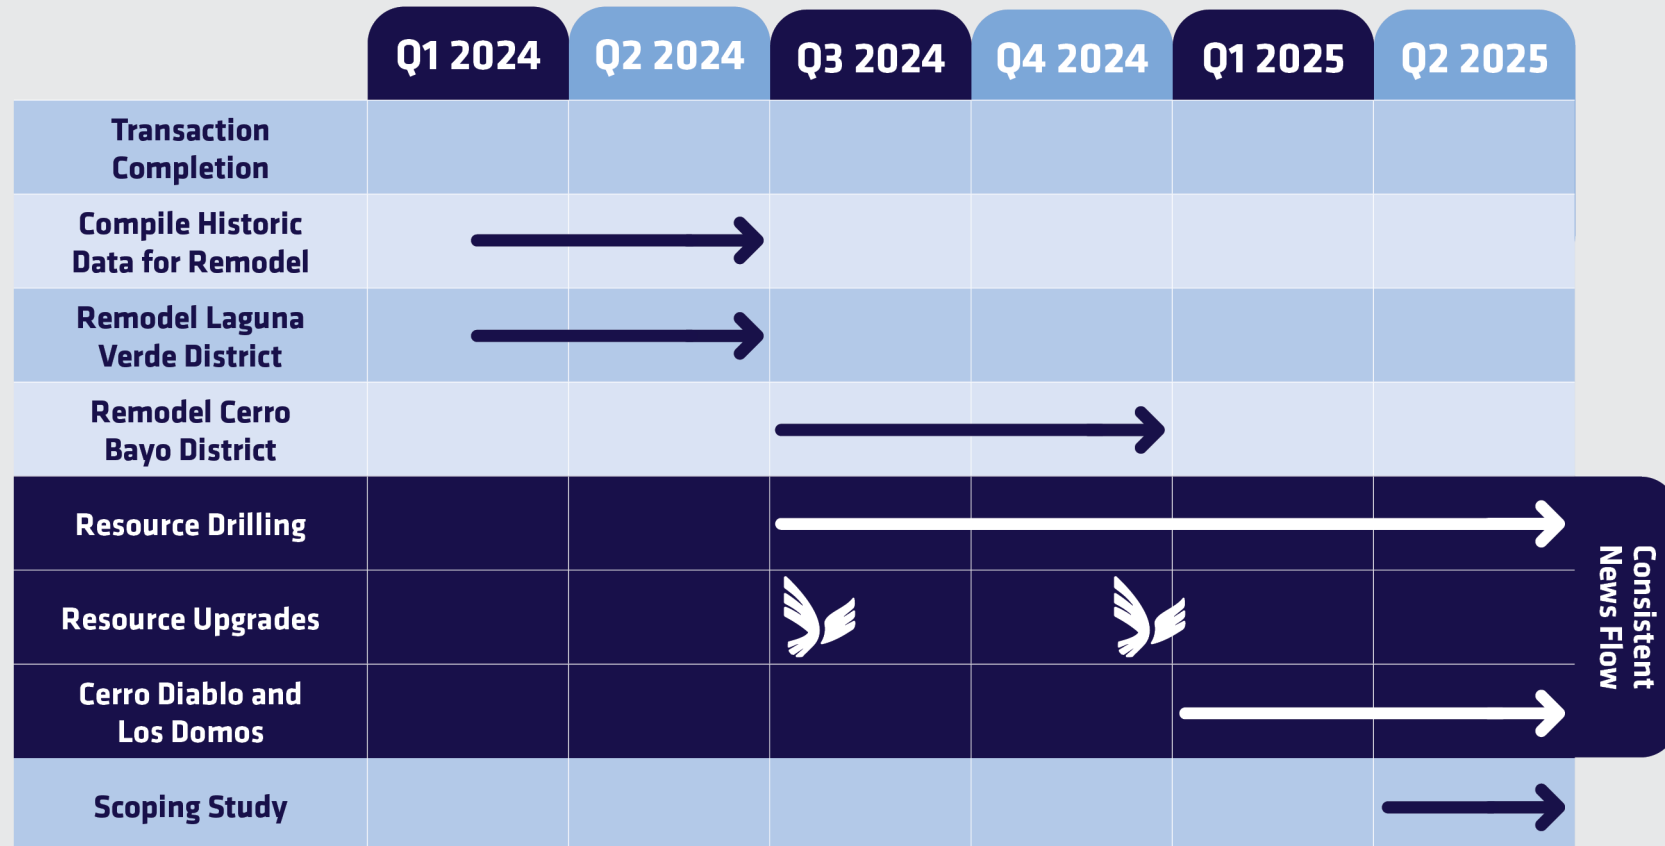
| | Q1 2024 | Q2 2024 | Q3 2024 | Q4 2024 | Q1 2025 | Q2 2025 |
|---|---|---|---|---|---|---|
| Transaction Completion | | | | | | |
| Compile Historic Data for Remodel | | | | | | |
| Remodel Laguna Verde District | | | | | | |
| Remodel Cerro Bayo District | | | | | | |
| Resource Drilling | | | | | | |
| Resource Upgrades | | | | | | |
| Cerro Diablo and Los Domos | | | | | | |
| Scoping Study | | | | | | |

Consistent News Flow